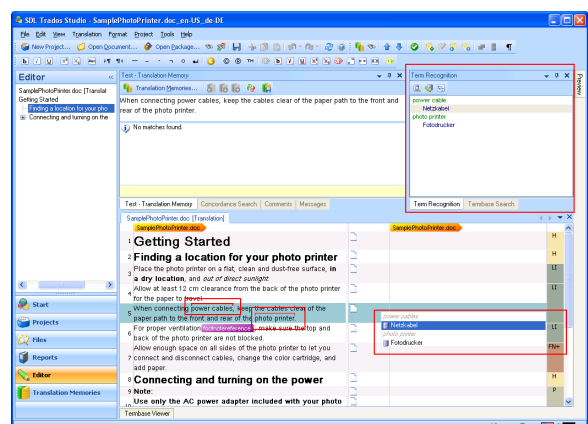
SDL Trados Studio - SamplePhotoPrinter.doc_en-US_de-DE

File Edit View Translation Format Project Tools Help

New Project... Open Document... Open Package...

Editor

SamplePhotoPrinter.doc [Translat
Getting Started
Finding a location for your pho
Connecting and turning on the

Test - Translation Memory

Translation Memories...

When connecting power cables, keep the cables clear of the paper path to the front and rear of the photo printer.

No matches found.

Test - Translation Memory | Concordance Search | Comments | Messages

Term Recognition

power cable
Netzkabel
photo printer
Fotodrucker

Term Recognition | Termbase Search

Preview

SamplePhotoPrinter.doc [Translation]

SamplePhotoPrinter.doc

SamplePhotoPrinter.doc

| | | |
|---|---|---|
| 1 | Getting Started | H |
| 2 | Finding a location for your photo printer | H |
| 3 | Place the photo printer on a flat, clean and dust-free surface, in a dry location, and out of direct sunlight. | LI |
| 4 | Allow at least 12 cm clearance from the back of the photo printer for the paper to travel. | LI |
| 5 | When connecting power cables, keep the cables clear of the paper path to the front and rear of the photo printer. | LI |
| 6 | For proper ventilation footnotereference, make sure the top and back of the photo printer are not blocked. | FN+ |
| 7 | Allow enough space on all sides of the photo printer to let you connect and disconnect cables, change the color cartridge, and add paper. | |
| 8 | Connecting and turning on the power | H |
| 9 | Note: | P |
| 10 | Use only the AC power adapter included with your photo | |

power cables
Netzkabel
photo printer
Fotodrucker

Start
Projects
Files
Reports
Editor
Translation Memories

Termbase Viewer